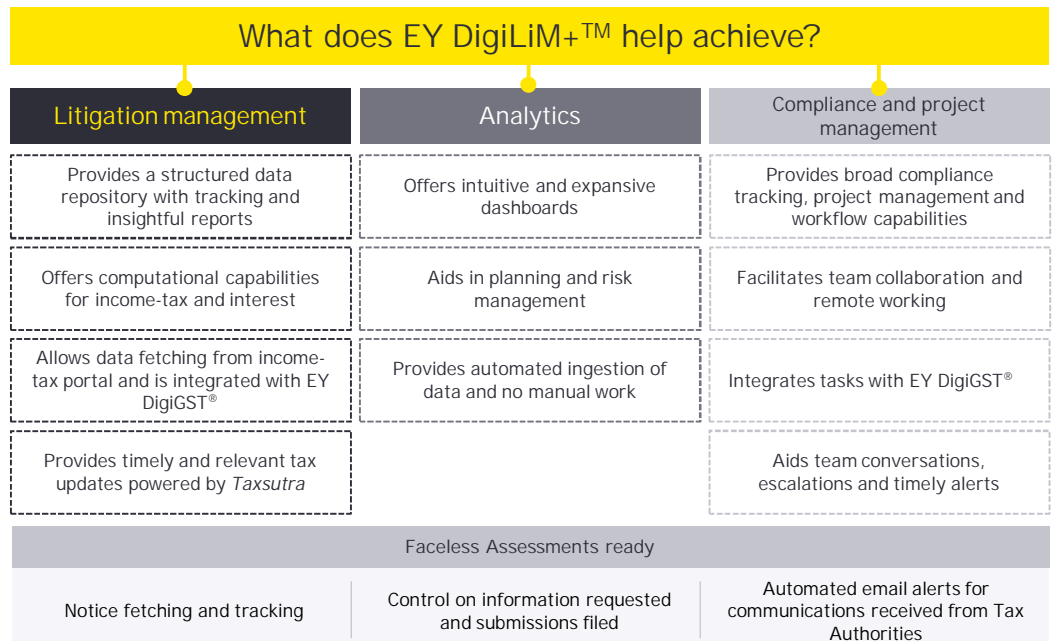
What does EY DigiLiM+$^{TM}$ help achieve?

Litigation management

Provides a structured data repository with tracking and insightful reports

Offers computational capabilities for income-tax and interest

Allows data fetching from income-tax portal and is integrated with EY DigiGST®

Provides timely and relevant tax updates powered by *Taxsutra*

Analytics

Offers intuitive and expansive dashboards

Aids in planning and risk management

Provides automated ingestion of data and no manual work

Compliance and project management

Provides broad compliance tracking, project management and workflow capabilities

Facilitates team collaboration and remote working

Integrates tasks with EY DigiGST®

Aids team conversations, escalations and timely alerts

Faceless Assessments ready

Notice fetching and tracking

Control on information requested and submissions filed

Automated email alerts for communications received from Tax Authorities